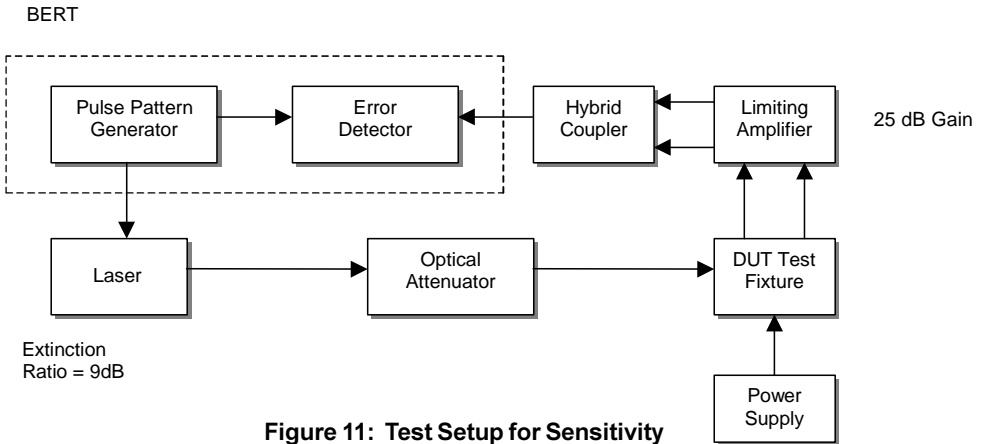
BERT

Pulse Pattern Generator

Error Detector

Hybrid Coupler

Limiting Amplifier

25 dB Gain

Laser

Optical Attenuator

DUT Test Fixture

Extinction Ratio = 9dB

Power Supply

Figure 11: Test Setup for Sensitivity